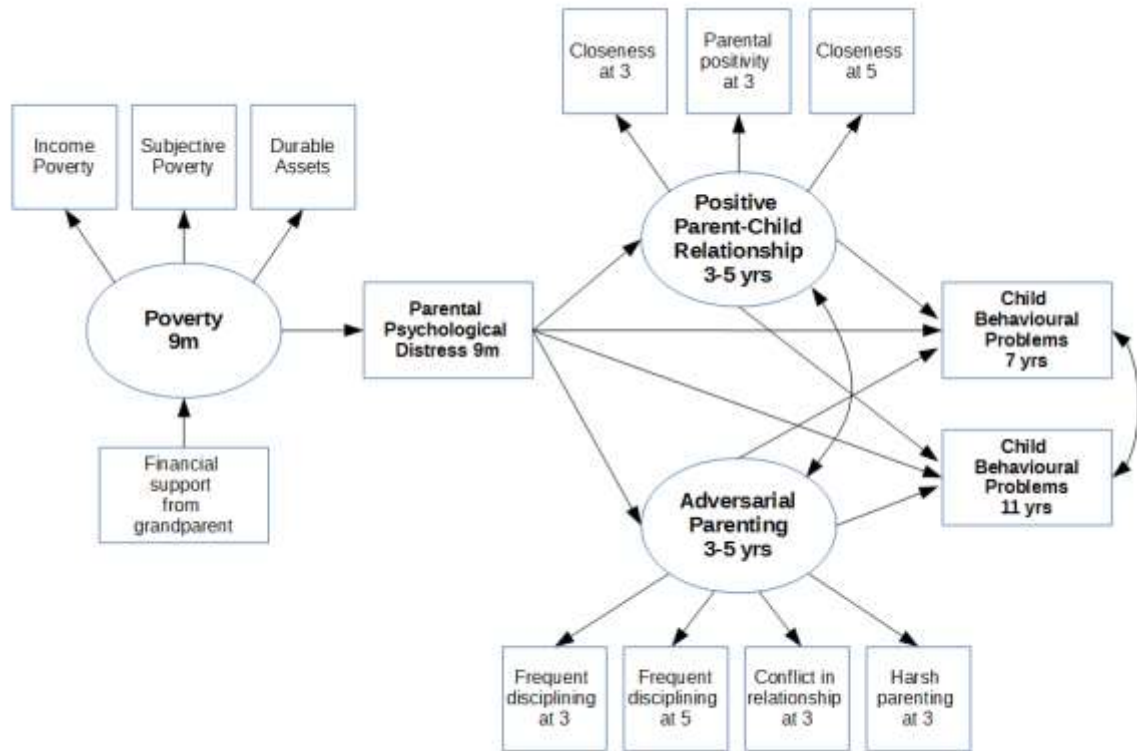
Closeness at 3

Parental positivity at 3

Closeness at 5

Income Poverty

Subjective Poverty

Durable Assets

Positive Parent-Child Relationship 3-5 yrs

Poverty 9m

Parental Psychological Distress 9m

Child Behavioural Problems 7 yrs

Financial support from grandparent

Child Behavioural Problems 11 yrs

Adversarial Parenting 3-5 yrs

Frequent disciplining at 3

Frequent disciplining at 5

Conflict in relationship at 3

Harsh parenting at 3